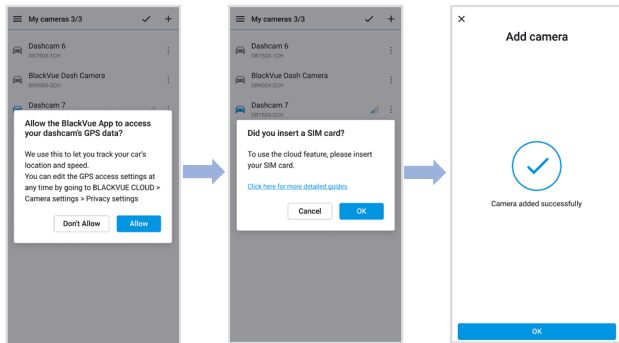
My cameras 3/3

Dashcam 6
DR750X-1CH

BlackVue Dash Camera
DR900X-2CH

Dashcam 7

Allow the BlackVue App to access your dashcam's GPS data?

We use this to let you track your car's location and speed.
You can edit the GPS access settings at any time by going to BLACKVUE CLOUD > Camera settings > Privacy settings

Don't Allow

Allow

My cameras 3/3

Dashcam 6
DR750X-1CH

BlackVue Dash Camera
DR900X-2CH

Dashcam 7
DR750X-2CH

Did you insert a SIM card?

To use the cloud feature, please insert your SIM card.

Click here for more detailed guides

Cancel

OK

×

Add camera

Camera added successfully

OK